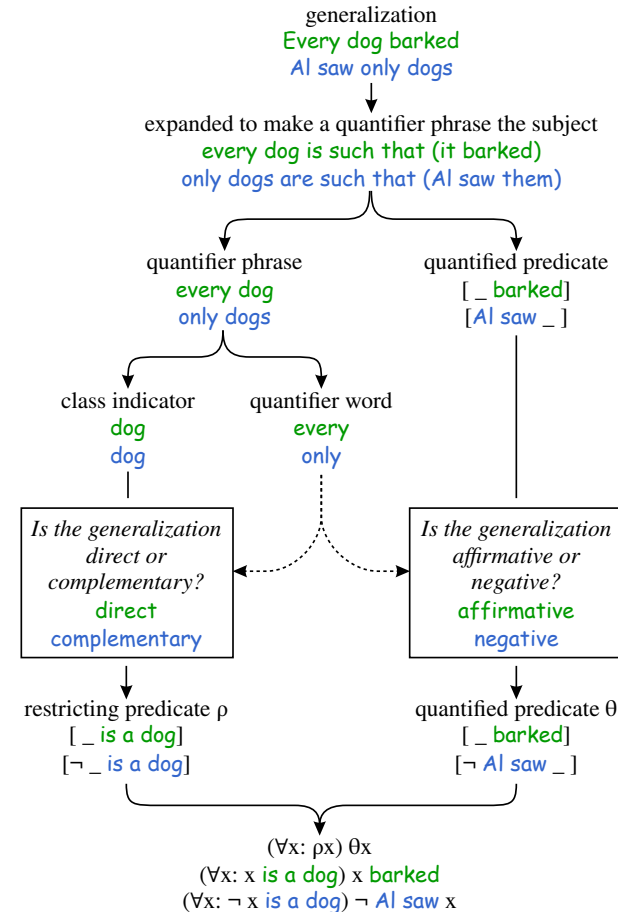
generalization
Every dog barked
Al saw only dogs

expanded to make a quantifier phrase the subject
every dog is such that (it barked)
only dogs are such that (Al saw them)

quantifier phrase
every dog
only dogs

quantified predicate
[ _ barked]
[Al saw _ ]

class indicator
dog
dog

quantifier word
every
only

*Is the generalization direct or complementary?*
direct
complementary

*Is the generalization affirmative or negative?*
affirmative
negative

restricting predicate ρ
[ _ is a dog]
[¬ _ is a dog]

quantified predicate θ
[ _ barked]
[¬ Al saw _ ]

(∀x: ρx) θx
(∀x: x is a dog) x barked
(∀x: ¬ x is a dog) ¬ Al saw x